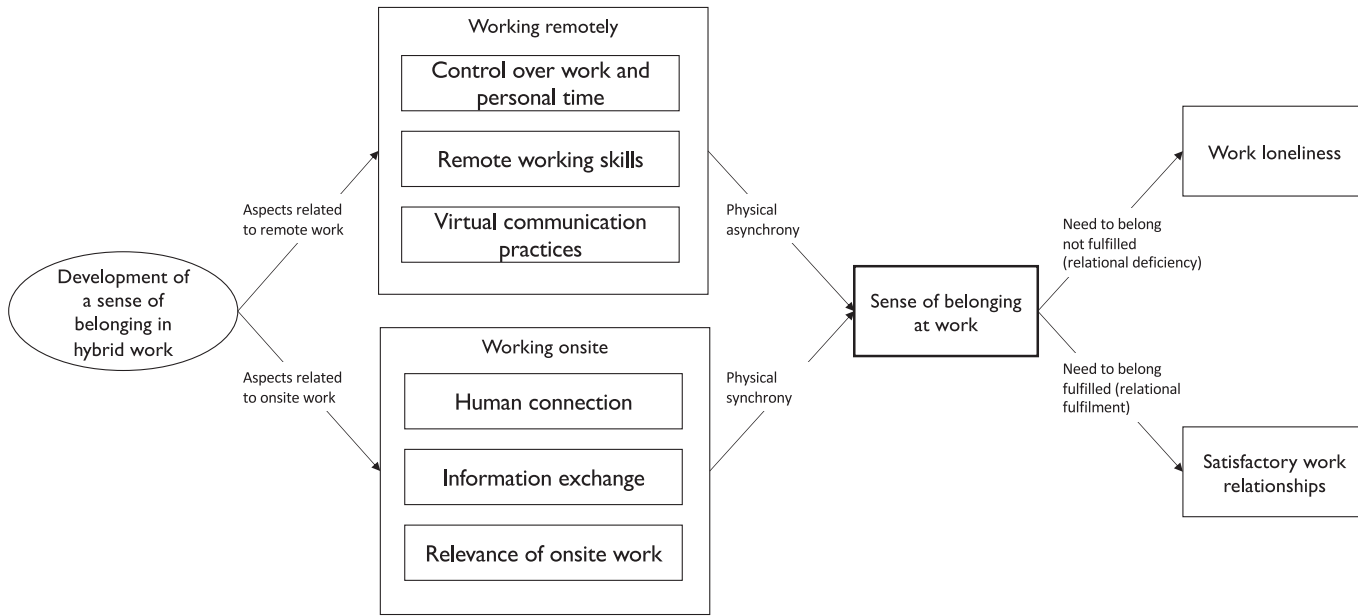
Development of a sense of belonging in hybrid work

Aspects related to remote work

Working remotely

Control over work and personal time

Remote working skills

Virtual communication practices

Aspects related to onsite work

Working onsite

Human connection

Information exchange

Relevance of onsite work

Physical asynchrony

Physical synchrony

Sense of belonging at work

Need to belong not fulfilled (relational deficiency)

Work loneliness

Need to belong fulfilled (relational fulfilment)

Satisfactory work relationships